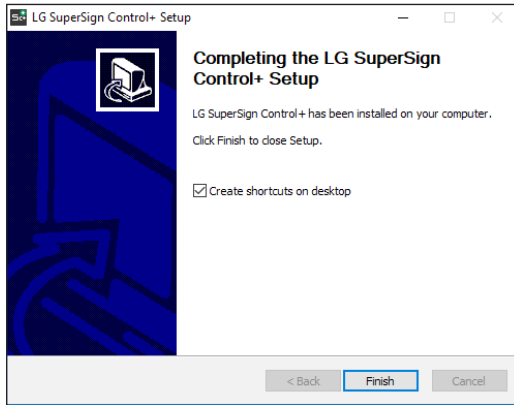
LG SuperSign Control+ Setup

Completing the LG SuperSign Control+ Setup

LG SuperSign Control+ has been installed on your computer.

Click Finish to close Setup.

Create shortcuts on desktop

< Back
Finish
Cancel